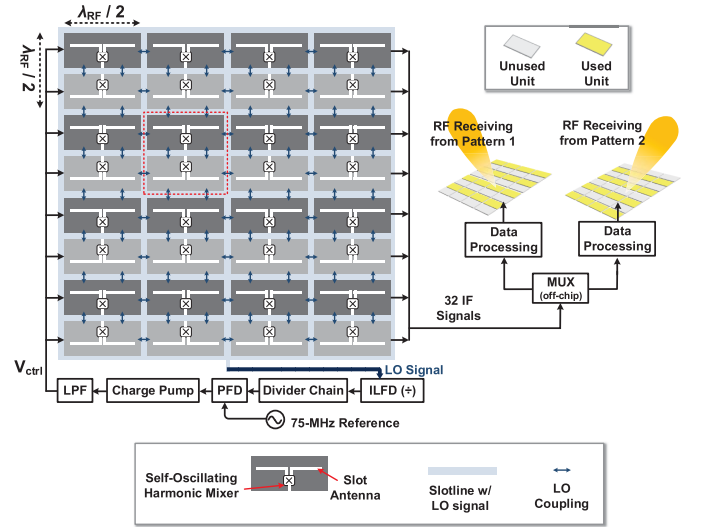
$\lambda_{RF}$ / 2

$\lambda_{RF}$ / 2

Unused Unit

Used Unit

RF Receiving from Pattern 1

RF Receiving from Pattern 2

Data Processing

Data Processing

MUX (off-chip)

32 IF Signals

LO Signal

$V_{ctrl}$

LPF

Charge Pump

PFD

Divider Chain

ILFD (÷)

75-MHz Reference

Self-Oscillating Harmonic Mixer

Slot Antenna

Slotline w/ LO signal

LO Coupling